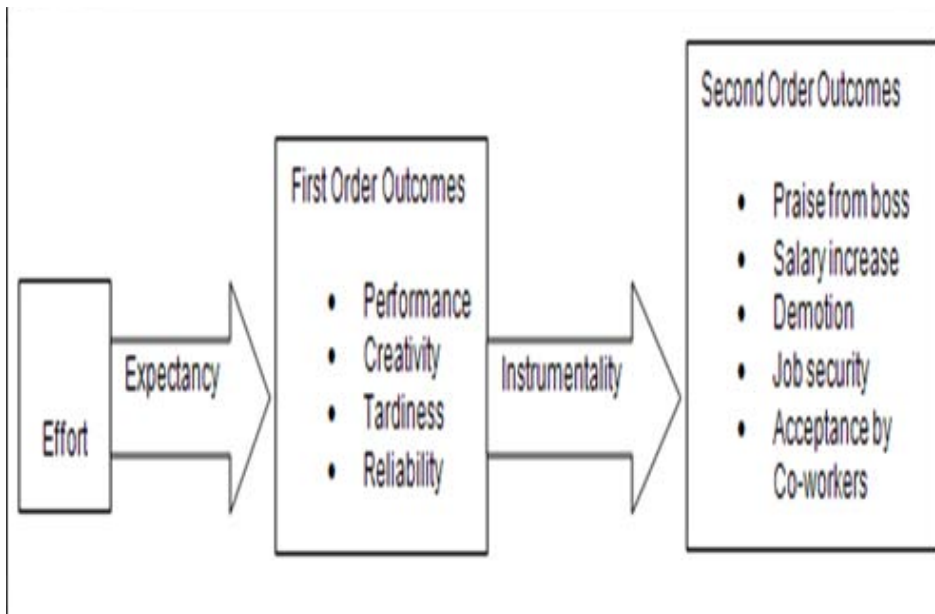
Effort

Expectancy

First Order Outcomes

- Performance
- Creativity
- Tardiness
- Reliability

Instrumentality

Second Order Outcomes

- Praise from boss
- Salary increase
- Demotion
- Job security
- Acceptance by Co-workers